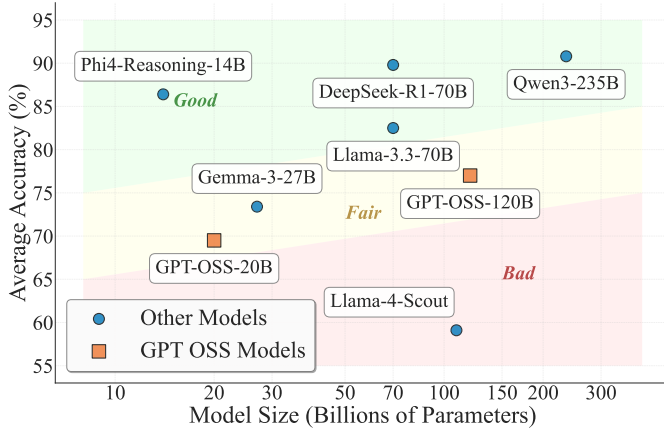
95
90
85
80
75
70
65
60
55
Average Accuracy (%)
Phi4-Reasoning-14B
Good
DeepSeek-R1-70B
Qwen3-235B
Llama-3.3-70B
Gemma-3-27B
Fair
GPT-OSS-120B
GPT-OSS-20B
Bad
Llama-4-Scout
Other Models
GPT OSS Models
10
20
30
50
70
100
150
200
300
Model Size (Billions of Parameters)